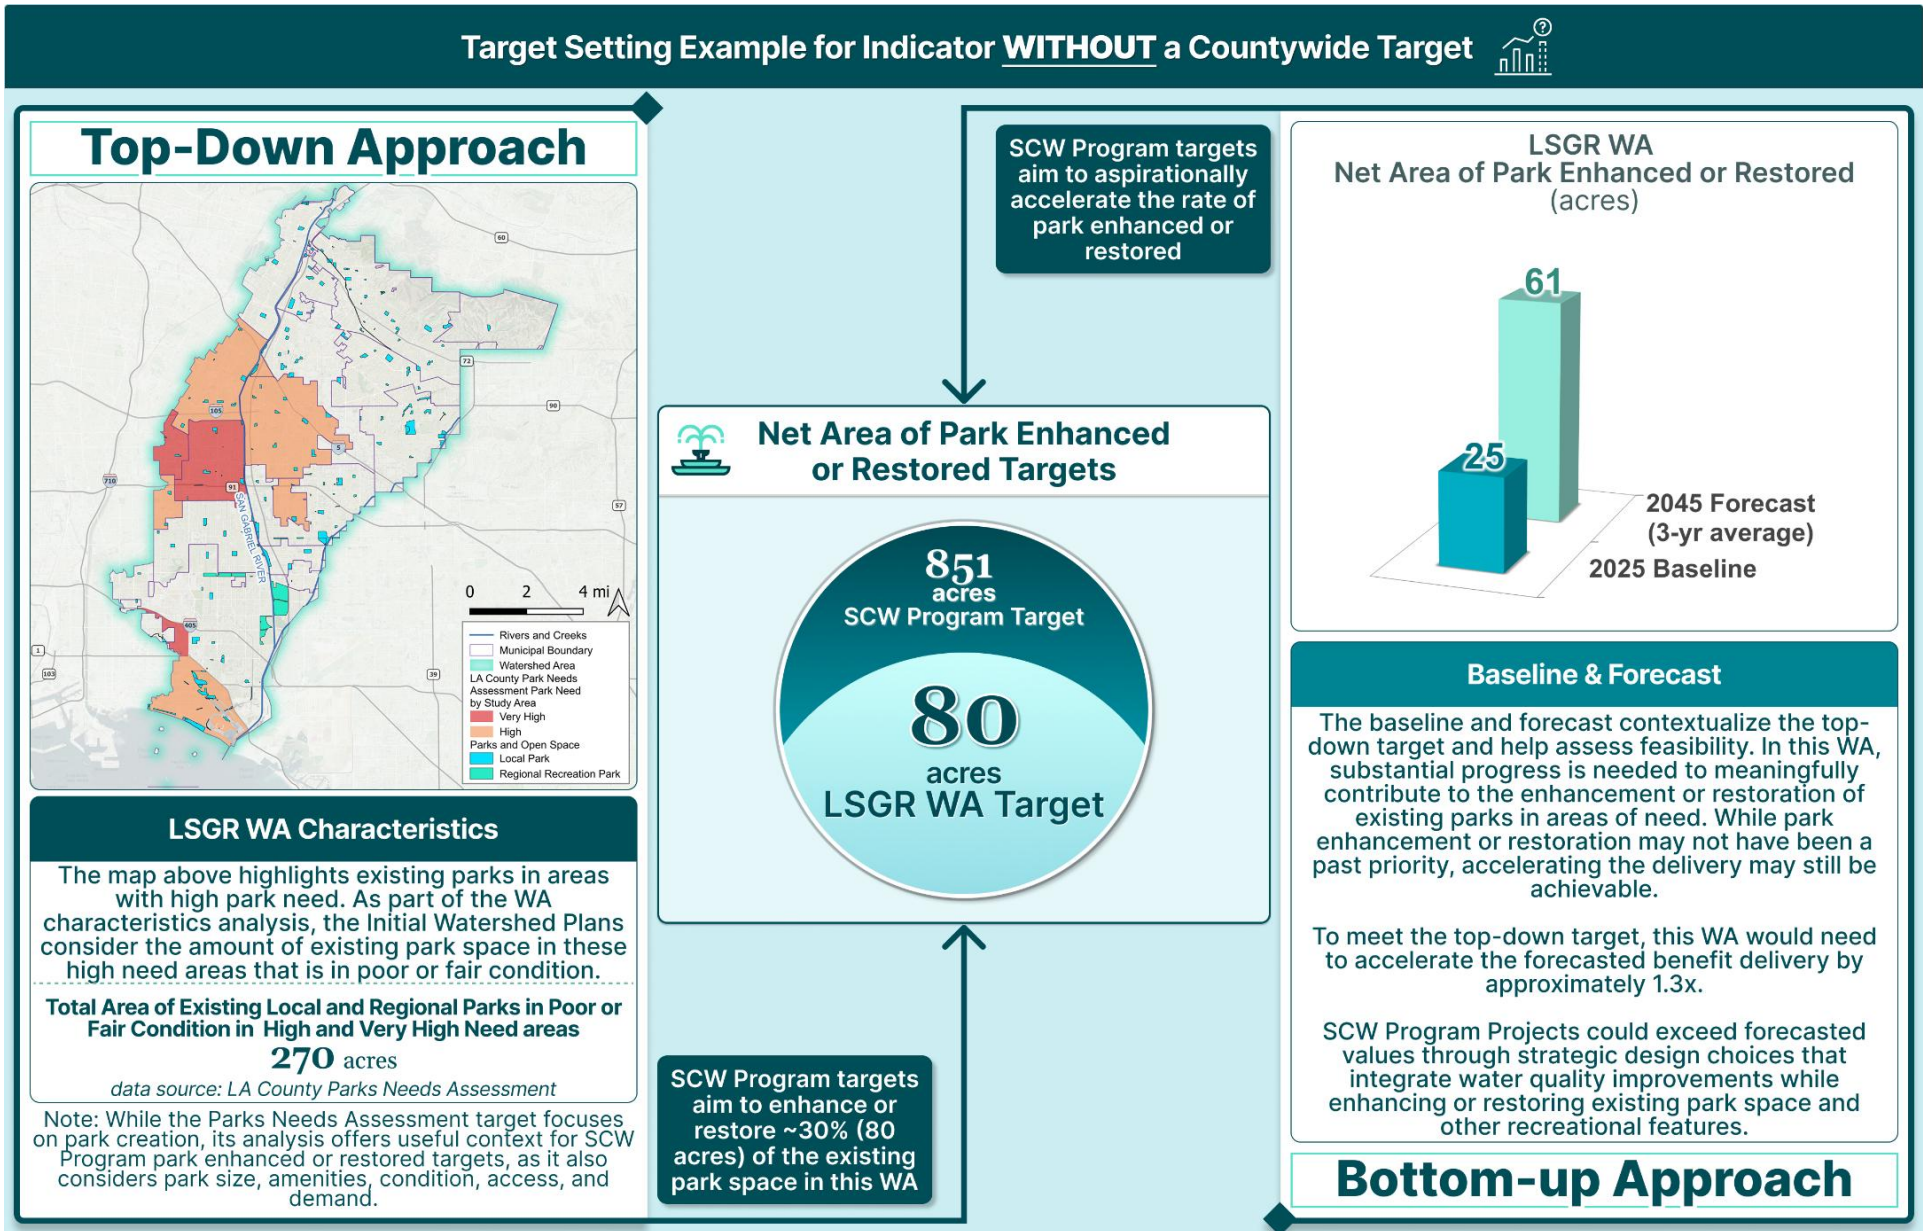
Target Setting Example for Indicator WITHOUT a Countywide Target

Top-Down Approach

60
72
90
105
710
91
5
57
SAN GABRIEL RIVER
605
1
103
39

0 2 4 mi

Rivers and Creeks
Municipal Boundary
Watershed Area
LA County Park Needs Assessment Park Need by Study Area
Very High
High
Parks and Open Space
Local Park
Regional Recreation Park

LSGR WA Characteristics

The map above highlights existing parks in areas with high park need. As part of the WA characteristics analysis, the Initial Watershed Plans consider the amount of existing park space in these high need areas that is in poor or fair condition.

Total Area of Existing Local and Regional Parks in Poor or Fair Condition in High and Very High Need areas
270 acres
data source: LA County Parks Needs Assessment

Note: While the Parks Needs Assessment target focuses on park creation, its analysis offers useful context for SCW Program park enhanced or restored targets, as it also considers park size, amenities, condition, access, and demand.

SCW Program targets aim to aspirationally accelerate the rate of park enhanced or restored

Net Area of Park Enhanced or Restored Targets

851 acres
SCW Program Target

80
acres
LSGR WA Target

SCW Program targets aim to enhance or restore ~30% (80 acres) of the existing park space in this WA

LSGR WA
Net Area of Park Enhanced or Restored
(acres)

61
25
2045 Forecast (3-yr average)
2025 Baseline

Baseline & Forecast

The baseline and forecast contextualize the top-down target and help assess feasibility. In this WA, substantial progress is needed to meaningfully contribute to the enhancement or restoration of existing parks in areas of need. While park enhancement or restoration may not have been a past priority, accelerating the delivery may still be achievable.

To meet the top-down target, this WA would need to accelerate the forecasted benefit delivery by approximately 1.3x.

SCW Program Projects could exceed forecasted values through strategic design choices that integrate water quality improvements while enhancing or restoring existing park space and other recreational features.

Bottom-up Approach